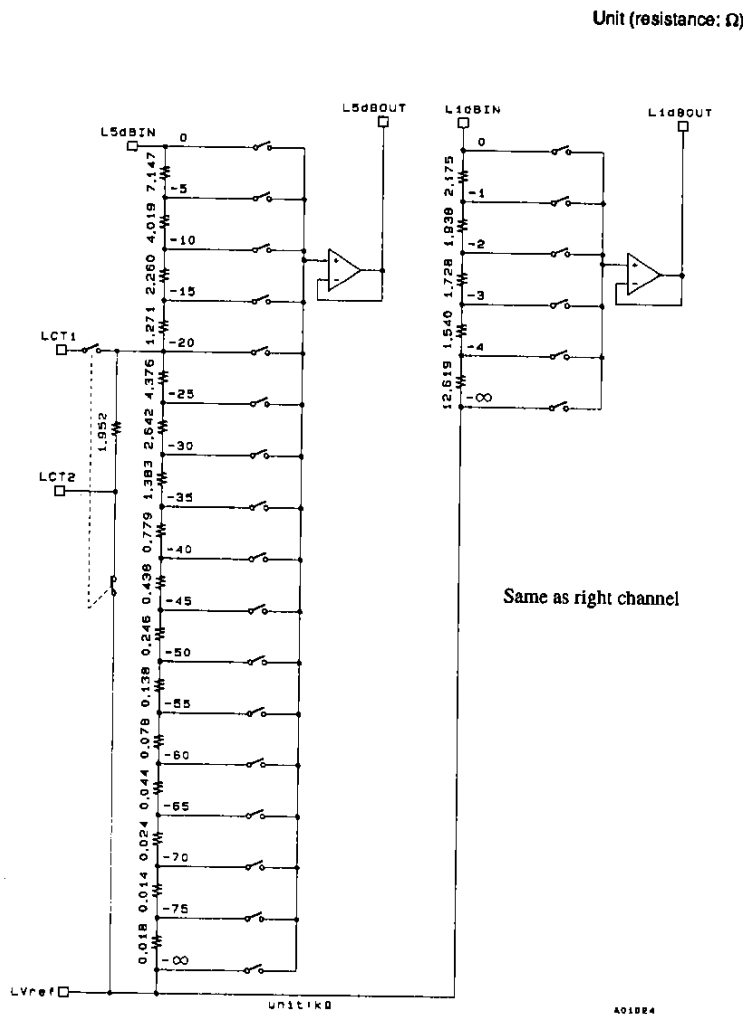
Unit (resistance: Ω)

L5dBIN
L5dBOUT
0
7.147
-5
4.019
-10
2.260
-15
1.271
-20
4.376
-25
2.642
-30
1.383
-35
0.779
-40
0.438
-45
0.246
-50
0.138
-55
0.078
-60
0.044
-65
0.024
-70
0.014
-75
0.018
-∞

LCT1
1.952
LCT2

L1dBIN
L1dBOUT
0
2.175
-1
1.938
-2
1.728
-3
1.540
-4
12.619
-∞

Same as right channel

LVref
unit:kΩ
A01024